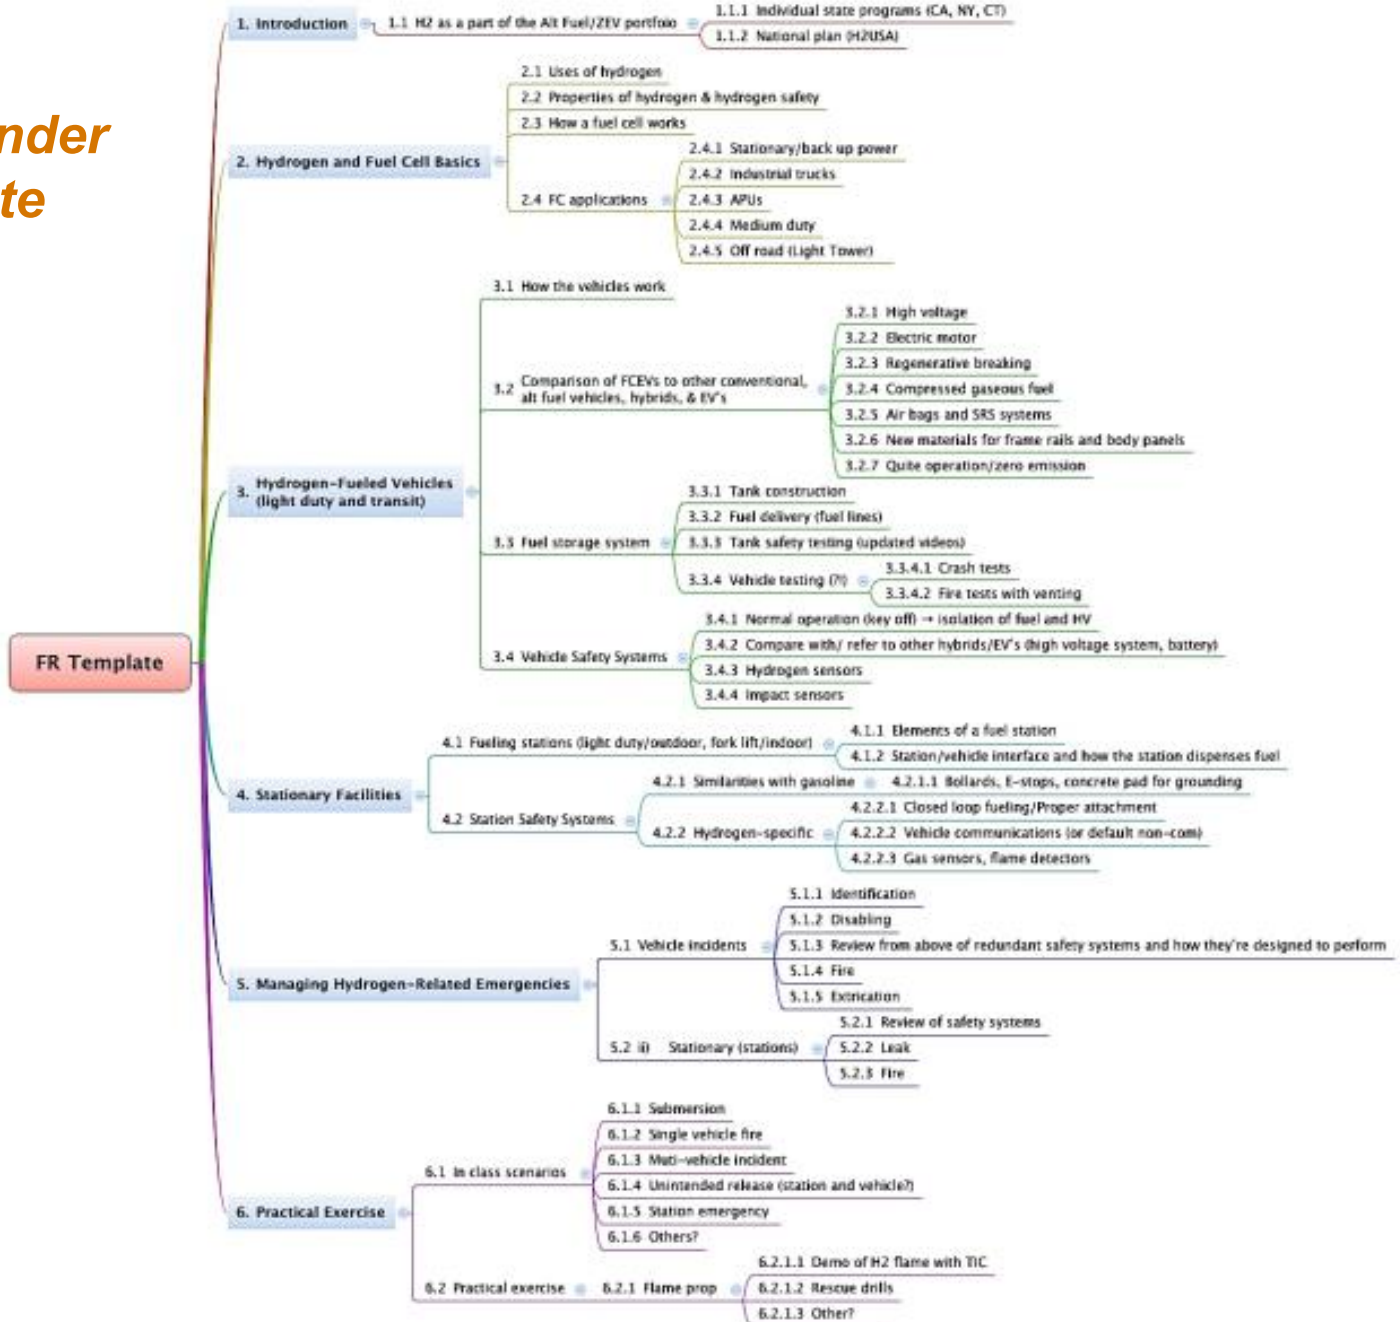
nder
te

FR Template

1. Introduction
1.1 H2 as a part of the Alt Fuel/ZEV portfolio
1.1.1 Individual state programs (CA, NY, CT)
1.1.2 National plan (H2USA)

2. Hydrogen and Fuel Cell Basics
2.1 Uses of hydrogen
2.2 Properties of hydrogen & hydrogen safety
2.3 How a fuel cell works
2.4 FC applications
2.4.1 Stationary/back up power
2.4.2 Industrial trucks
2.4.3 APUs
2.4.4 Medium duty
2.4.5 Off road (Light Tower)

3. Hydrogen-Fueled Vehicles (light duty and transit)
3.1 How the vehicles work
3.2 Comparison of FCEVs to other conventional, alt fuel vehicles, hybrids, & EV's
3.2.1 High voltage
3.2.2 Electric motor
3.2.3 Regenerative breaking
3.2.4 Compressed gaseous fuel
3.2.5 Air bags and SRS systems
3.2.6 New materials for frame rails and body panels
3.2.7 Quite operation/zero emission
3.3 Fuel storage system
3.3.1 Tank construction
3.3.2 Fuel delivery (fuel lines)
3.3.3 Tank safety testing (updated videos)
3.3.4 Vehicle testing (?!)
3.3.4.1 Crash tests
3.3.4.2 Fire tests with venting
3.4 Vehicle Safety Systems
3.4.1 Normal operation (key off) → isolation of fuel and HV
3.4.2 Compare with/ refer to other hybrids/EV's (high voltage system, battery)
3.4.3 Hydrogen sensors
3.4.4 Impact sensors

4. Stationary Facilities
4.1 Fueling stations (light duty/outdoor, fork lift/indoor)
4.1.1 Elements of a fuel station
4.1.2 Station/vehicle interface and how the station dispenses fuel
4.2 Station Safety Systems
4.2.1 Similarities with gasoline
4.2.1.1 Bollards, E-stops, concrete pad for grounding
4.2.2 Hydrogen-specific
4.2.2.1 Closed loop fueling/Proper attachment
4.2.2.2 Vehicle communications (or default non-com)
4.2.2.3 Gas sensors, flame detectors

5. Managing Hydrogen-Related Emergencies
5.1 Vehicle incidents
5.1.1 Identification
5.1.2 Disabling
5.1.3 Review from above of redundant safety systems and how they're designed to perform
5.1.4 Fire
5.1.5 Extrication
5.2 ii) Stationary (stations)
5.2.1 Review of safety systems
5.2.2 Leak
5.2.3 Fire

6. Practical Exercise
6.1 In class scenarios
6.1.1 Submersion
6.1.2 Single vehicle fire
6.1.3 Muti-vehicle incident
6.1.4 Unintended release (station and vehicle?)
6.1.5 Station emergency
6.1.6 Others?
6.2 Practical exercise
6.2.1 Flame prop
6.2.1.1 Demo of H2 flame with TIC
6.2.1.2 Rescue drills
6.2.1.3 Other?